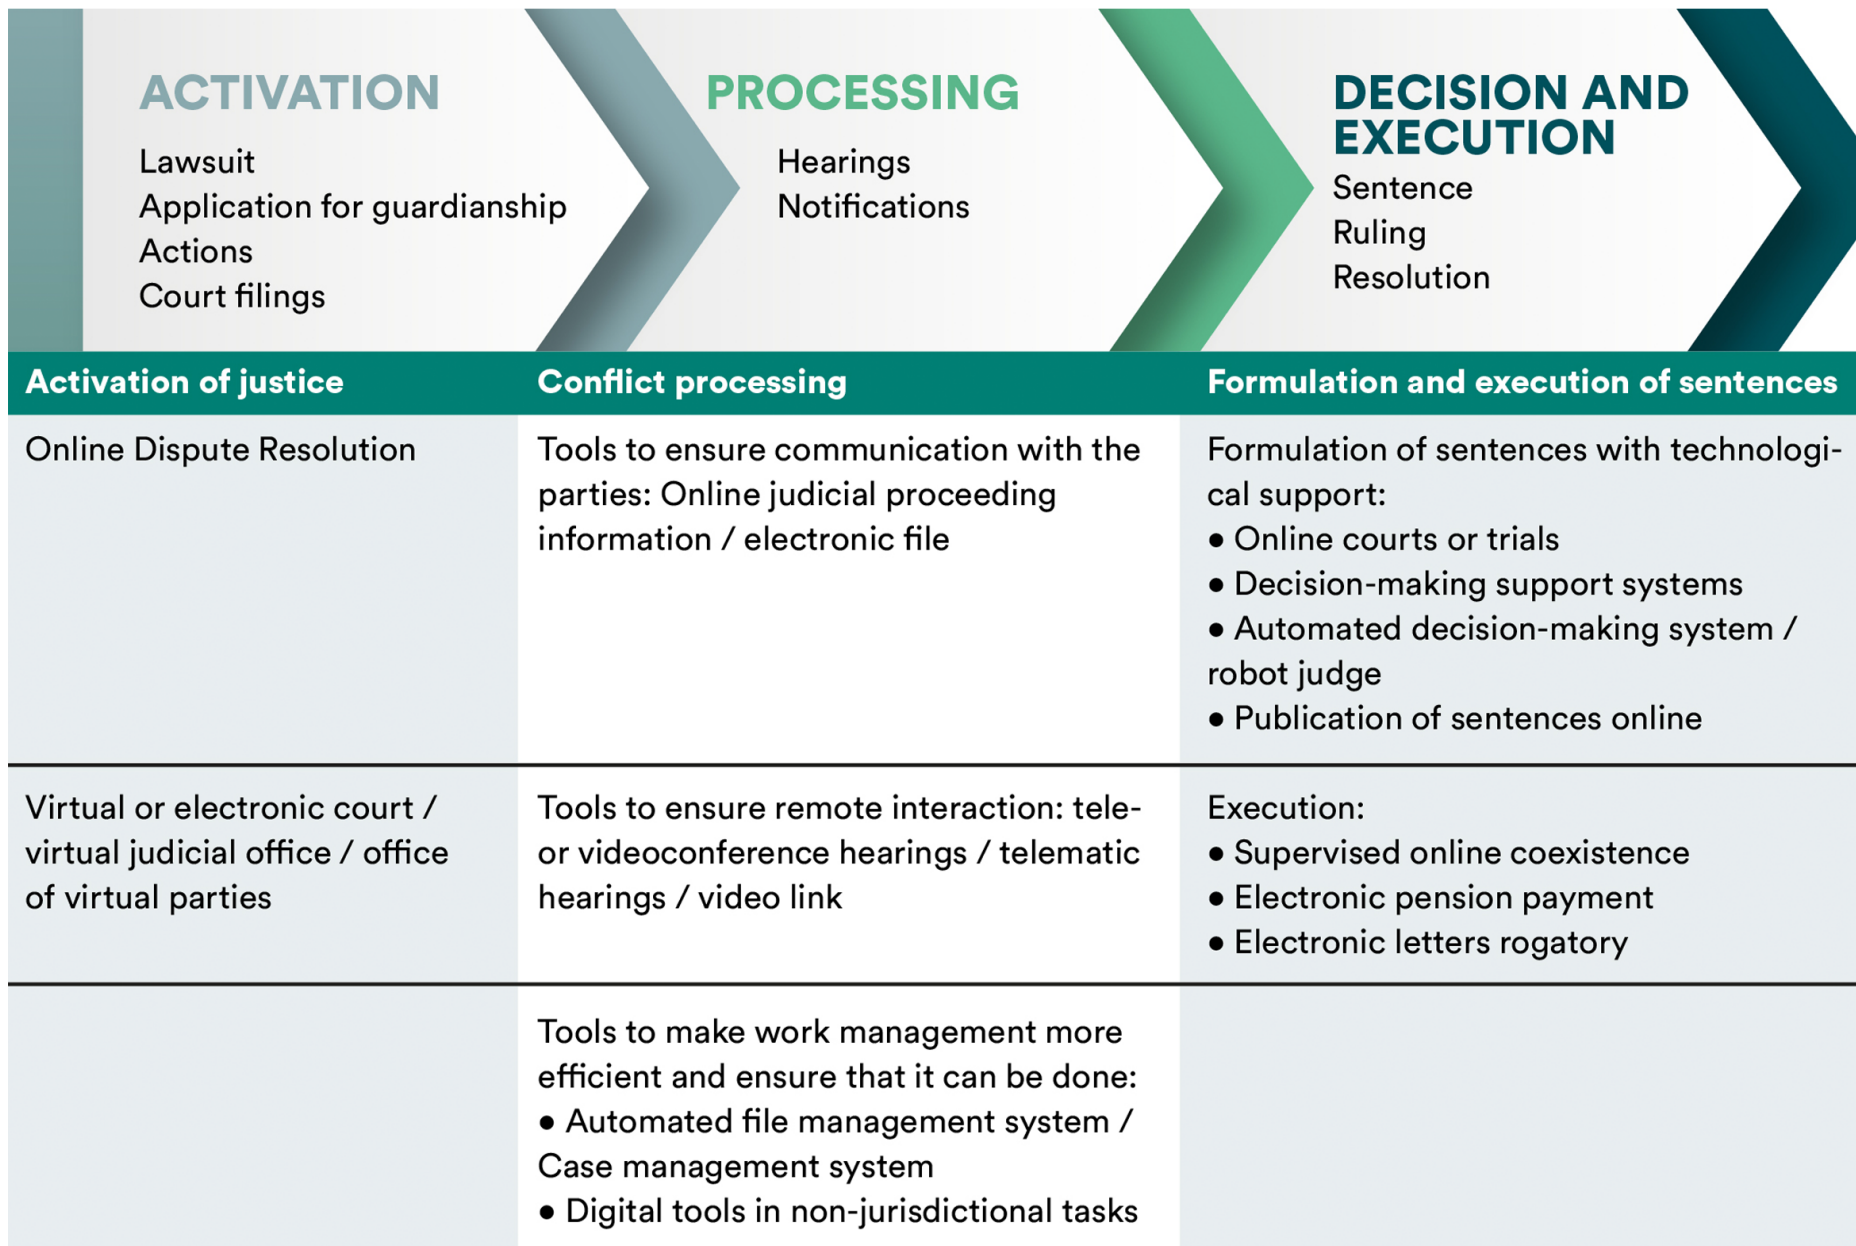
ACTIVATION
Lawsuit
Application for guardianship
Actions
Court filings

PROCESSING
Hearings
Notifications

DECISION AND EXECUTION
Sentence
Ruling
Resolution

| Activation of justice | Conflict processing | Formulation and execution of sentences |
|---|---|---|
| Online Dispute Resolution | Tools to ensure communication with the parties: Online judicial proceeding information / electronic file | Formulation of sentences with technological support: • Online courts or trials • Decision-making support systems • Automated decision-making system / robot judge • Publication of sentences online |
| Virtual or electronic court / virtual judicial office / office of virtual parties | Tools to ensure remote interaction: tele- or videoconference hearings / telematic hearings / video link | Execution: • Supervised online coexistence • Electronic pension payment • Electronic letters rogatory |
| | Tools to make work management more efficient and ensure that it can be done: • Automated file management system / Case management system • Digital tools in non-jurisdictional tasks | |